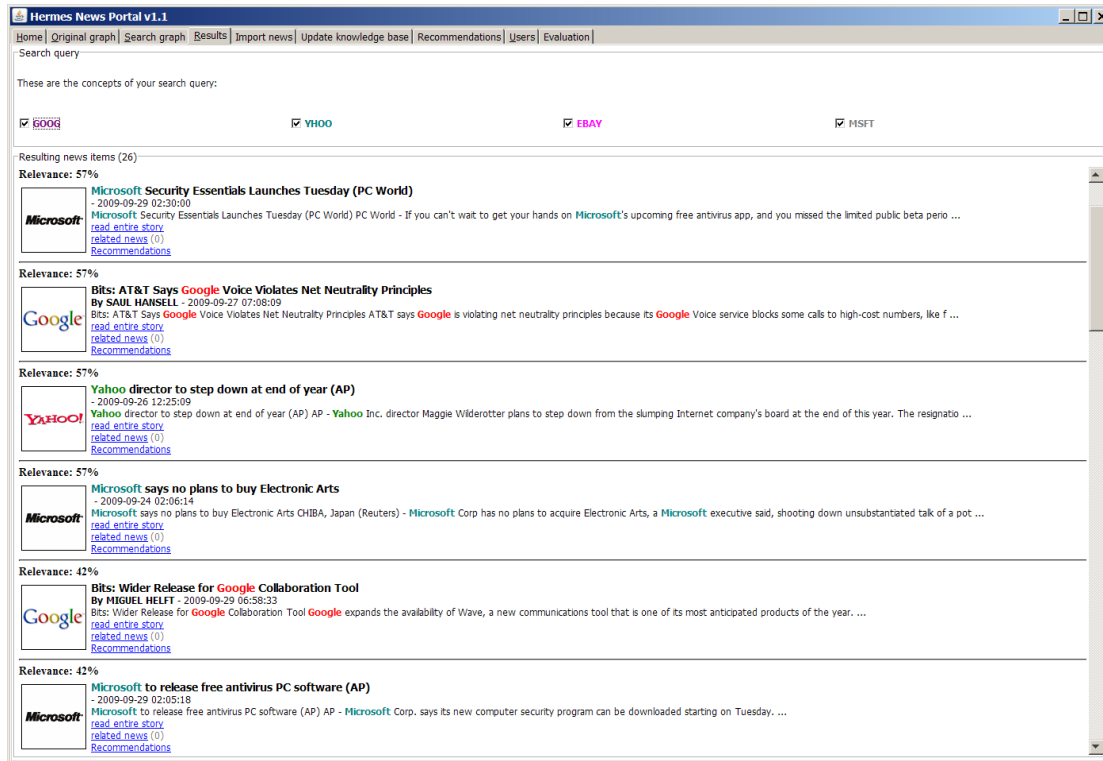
Hermes News Portal v1.1

Home | Original graph | Search graph | Results | Import news | Update knowledge base | Recommendations | Users | Evaluation

Search query

These are the concepts of your search query:

☑ GOOG ☑ YHOO ☑ EBAY ☑ MSFT

Resulting news items (26)

Relevance: 57%

Microsoft

Microsoft Security Essentials Launches Tuesday (PC World)
- 2009-09-29 02:30:00
Microsoft Security Essentials Launches Tuesday (PC World) PC World - If you can't wait to get your hands on Microsoft's upcoming free antivirus app, and you missed the limited public beta perio ...
read entire story
related news (0)
Recommendations

Relevance: 57%

Google

Bits: AT&T Says Google Voice Violates Net Neutrality Principles
By SAUL HANSELL - 2009-09-27 07:08:09
Bits: AT&T Says Google Voice Violates Net Neutrality Principles AT&T says Google is violating net neutrality principles because its Google Voice service blocks some calls to high-cost numbers, like f ...
read entire story
related news (0)
Recommendations

Relevance: 57%

YAHOO!

Yahoo director to step down at end of year (AP)
- 2009-09-26 12:25:09
Yahoo director to step down at end of year (AP) AP - Yahoo Inc. director Maggie Wilderotter plans to step down from the slumping Internet company's board at the end of this year. The resignatio ...
read entire story
related news (0)
Recommendations

Relevance: 57%

Microsoft

Microsoft says no plans to buy Electronic Arts
- 2009-09-24 02:06:14
Microsoft says no plans to buy Electronic Arts CHIBA, Japan (Reuters) - Microsoft Corp has no plans to acquire Electronic Arts, a Microsoft executive said, shooting down unsubstantiated talk of a pot ...
read entire story
related news (0)
Recommendations

Relevance: 42%

Google

Bits: Wider Release for Google Collaboration Tool
By MIGUEL HELFT - 2009-09-29 06:58:33
Bits: Wider Release for Google Collaboration Tool Google expands the availability of Wave, a new communications tool that is one of its most anticipated products of the year. ...
read entire story
related news (0)
Recommendations

Relevance: 42%

Microsoft

Microsoft to release free antivirus PC software (AP)
- 2009-09-29 02:05:18
Microsoft to release free antivirus PC software (AP) AP - Microsoft Corp. says its new computer security program can be downloaded starting on Tuesday. ...
read entire story
related news (0)
Recommendations